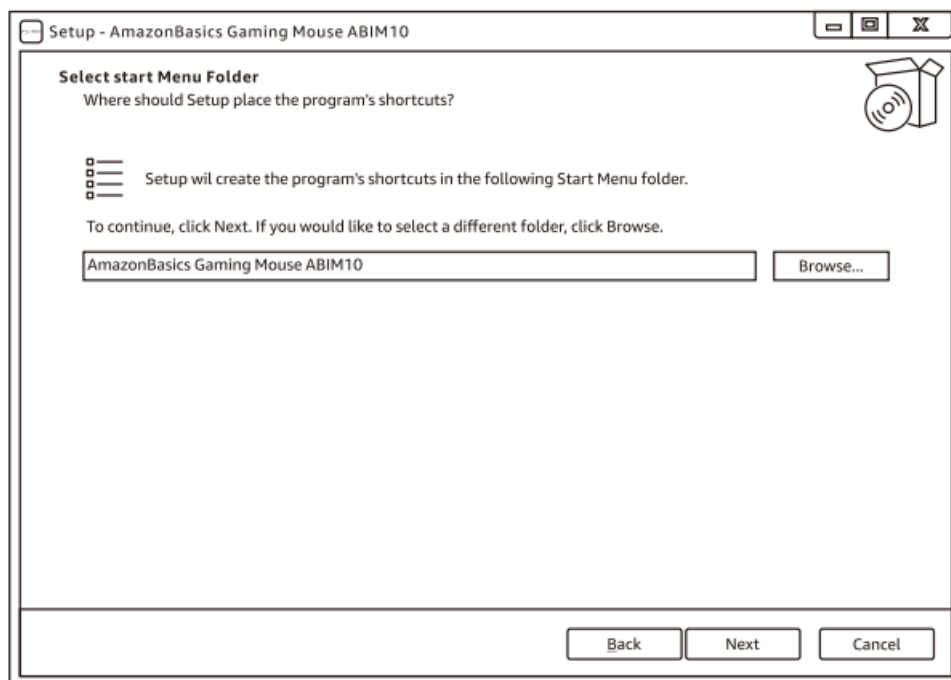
Setup - AmazonBasics Gaming Mouse ABIM10

Select start Menu Folder
Where should Setup place the program's shortcuts?

Setup wil create the program's shortcuts in the following Start Menu folder.

To continue, click Next. If you would like to select a different folder, click Browse.

AmazonBasics Gaming Mouse ABIM10

Browse...

Back

Next

Cancel